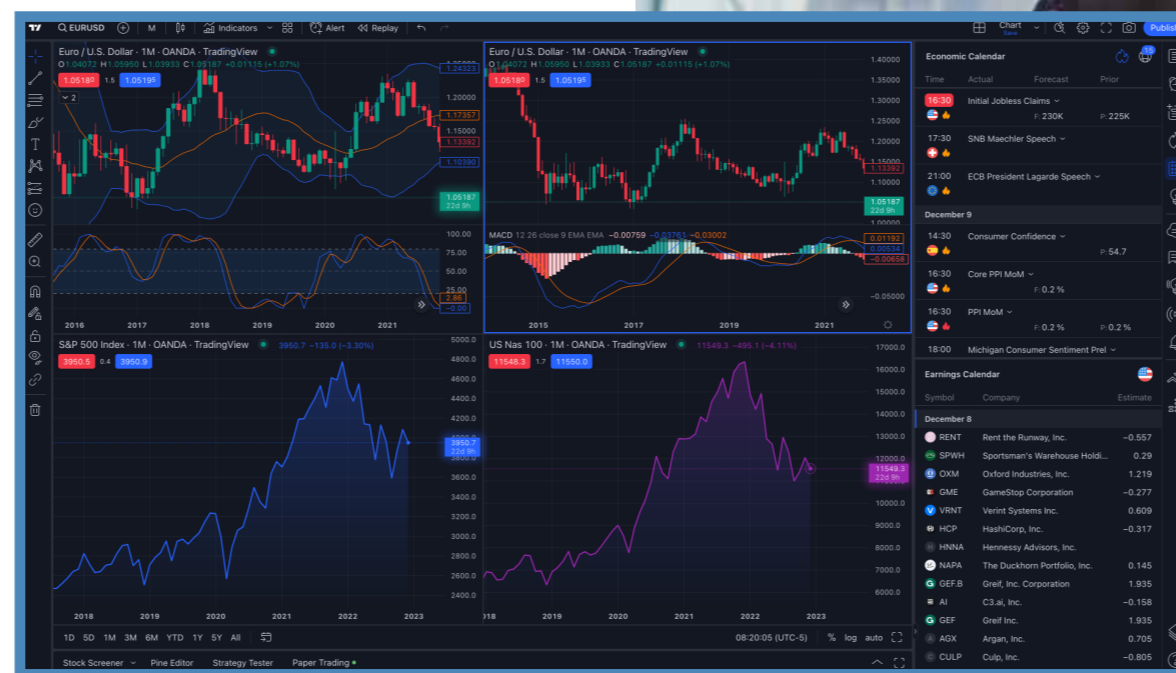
EURUSD M Indicators Alert Replay Chart Save Publish

Euro / U.S. Dollar · 1M · OANDA · TradingView
O 1.04072 H 1.05950 L 1.03933 C 1.05187 +0.01115 (+1.07%)
1.05180 1.5 1.05195
2
1.24323
1.20000
1.17357
1.15000
1.13392
1.10360
1.05187
22d 9h
100.00
75.00
50.00
25.00
2.86
0.00
2016 2017 2018 2019 2020 2021

Euro / U.S. Dollar · 1M · OANDA · TradingView
O 1.04072 H 1.05950 L 1.03933 C 1.05187 +0.01115 (+1.07%)
1.05180 1.5 1.05195
1.40000
1.35000
1.30000
1.25000
1.20000
1.15000
1.13392
1.10000
1.05187
22d 9h
MACD 12 26 close 9 EMA EMA −0.00759 −0.03761 −0.03002
0.01192
0.00534
−0.00658
−0.05000
2015 2017 2019 2021

S&P 500 Index · 1M · OANDA · TradingView 3950.7 −135.0 (−3.30%)
3950.5 0.4 3950.9
5000.0
4800.0
4600.0
4400.0
4200.0
4000.0
3950.7
22d 9h
3600.0
3400.0
3200.0
3000.0
2800.0
2600.0
2400.0
2018 2019 2020 2021 2022 2023

US Nas 100 · 1M · OANDA · TradingView 11549.3 −495.1 (−4.11%)
11548.3 1.7 11550.0
17000.0
16000.0
15000.0
14000.0
13000.0
12000.0
11549.3
22d 9h
10000.0
9000.0
8000.0
7000.0
6000.0
018 2019 2020 2021 2022 2023

1D 5D 1M 3M 6M YTD 1Y 5Y All
08:20:05 (UTC-5) % log auto
Stock Screener Pine Editor Strategy Tester Paper Trading

Economic Calendar
Time Actual Forecast Prior
16:30 Initial Jobless Claims F: 230K P: 225K
17:30 SNB Maechler Speech
21:00 ECB President Lagarde Speech
December 9
14:30 Consumer Confidence P: 54.7
16:30 Core PPI MoM F: 0.2 %
16:30 PPI MoM F: 0.2 % P: 0.2 %
18:00 Michigan Consumer Sentiment Prel

Earnings Calendar
Symbol Company Estimate
December 8
| RENT | Rent the Runway, Inc. | −0.557 |
|---|---|---|
| SPWH | Sportsman's Warehouse Holdi... | 0.29 |
| OXM | Oxford Industries, Inc. | 1.219 |
| GME | GameStop Corporation | −0.277 |
| VRNT | Verint Systems Inc. | 0.609 |
| HCP | HashiCorp, Inc. | −0.317 |
| HNNA | Hennessy Advisors, Inc. | |
| NAPA | The Duckhorn Portfolio, Inc. | 0.145 |
| GEF.B | Greif, Inc. Corporation | 1.935 |
| AI | C3.ai, Inc. | −0.158 |
| GEF | Greif Inc. | 1.935 |
| AGX | Argan, Inc. | 0.705 |
| CULP | Culp, Inc. | −0.805 |